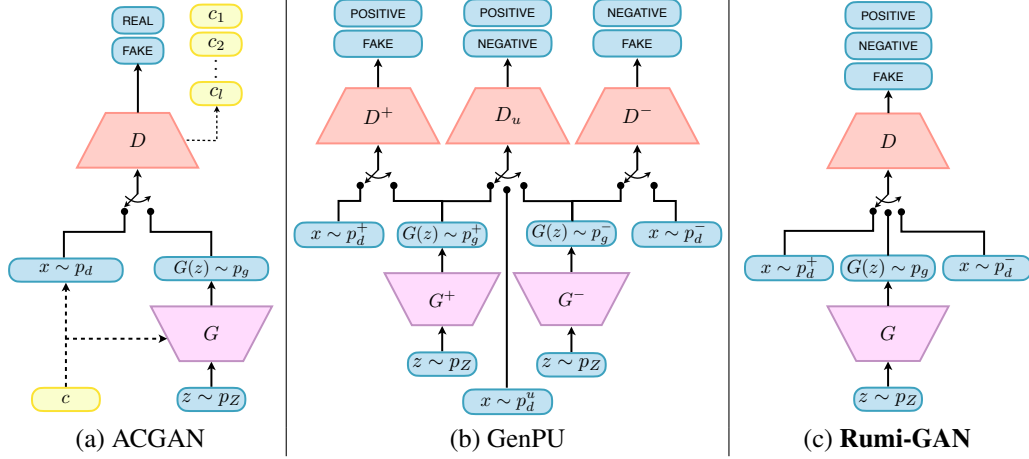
REAL
FAKE
$c_1$
$c_2$
$c_l$
$D$
$x \sim p_d$
$G(z) \sim p_g$
$G$
$c$
$z \sim p_Z$
(a) ACGAN

POSITIVE
FAKE
POSITIVE
NEGATIVE
NEGATIVE
FAKE
$D^+$
$D_u$
$D^-$
$x \sim p_d^+$
$G(z) \sim p_g^+$
$G(z) \sim p_g^-$
$x \sim p_d^-$
$G^+$
$G^-$
$z \sim p_Z$
$z \sim p_Z$
$x \sim p_d^u$
(b) GenPU

POSITIVE
NEGATIVE
FAKE
$D$
$x \sim p_d^+$
$G(z) \sim p_g$
$x \sim p_d^-$
$G$
$z \sim p_Z$
(c) **Rumi-GAN**